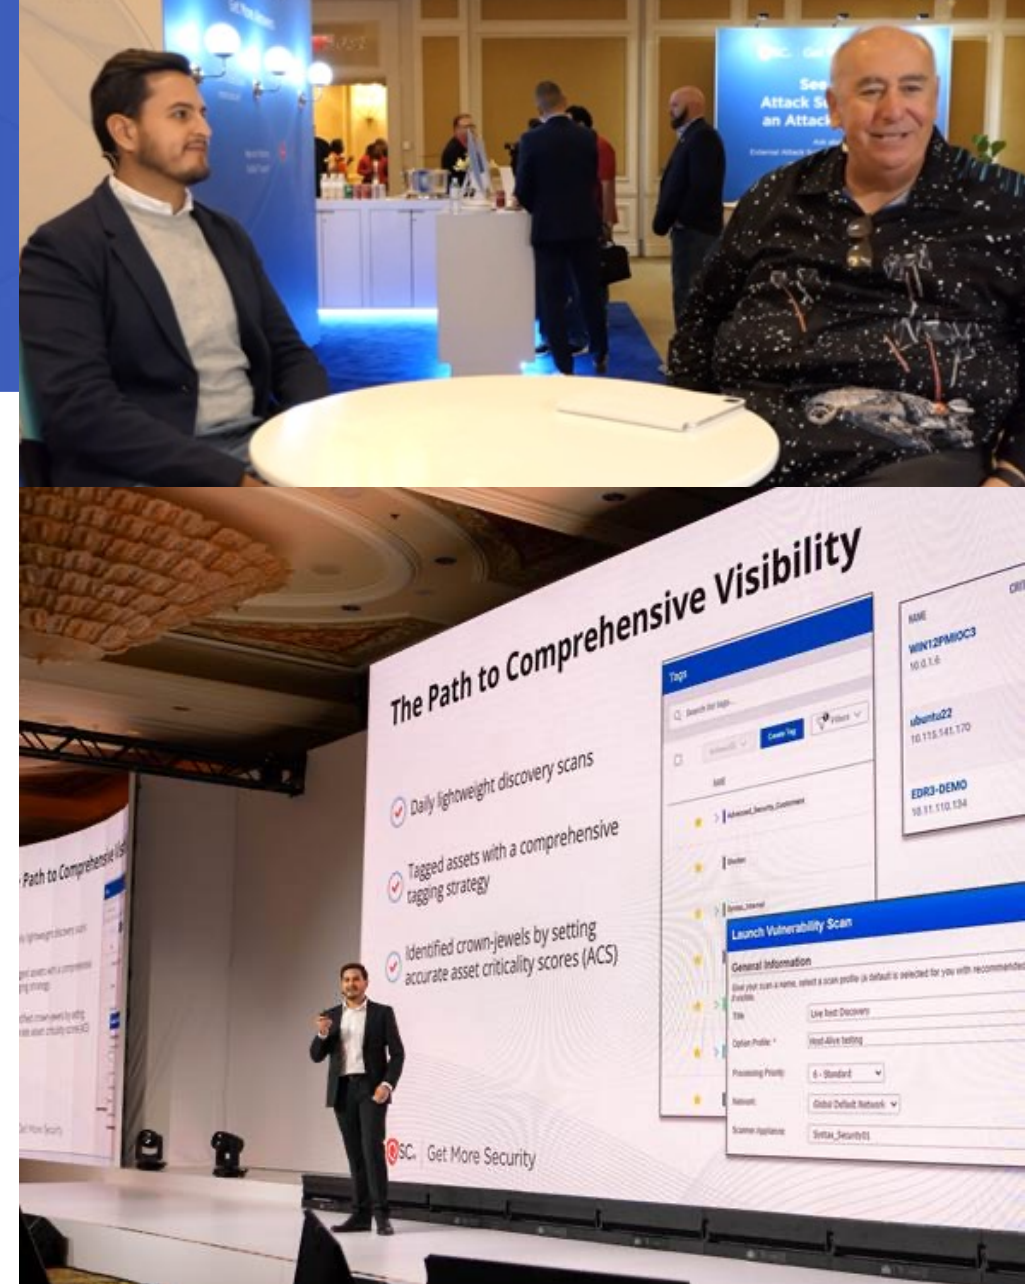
See
Attack S
an Attack

External Attack S

The Path to Comprehensive Visibility

Daily lightweight discovery scans

Tagged assets with a comprehensive tagging strategy

Identified crown-jewels by setting accurate asset criticality scores (ACS)

QSC. Get More Security

Tags

Search for tags...

Create Tag

Filters

NAME

Advanced_Security_Customer

Shodan

Syntax_Internal

NAME

WIN12PMIOC3
10.0.1.6

ubuntu22
10.115.141.170

EDR3-DEMO
10.11.110.134

Launch Vulnerability Scan

General Information

Give your scan a name, select a scan profile (a default is selected for you with recommended

Title: Live Test Discovery

Option Profile: * Host-Alive testing

Processing Priority: 6 - Standard

Network: Global Default Network

Scanner Appliance: Syntax_Security01

Path to Comprehensive Visi

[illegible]

Get More Security